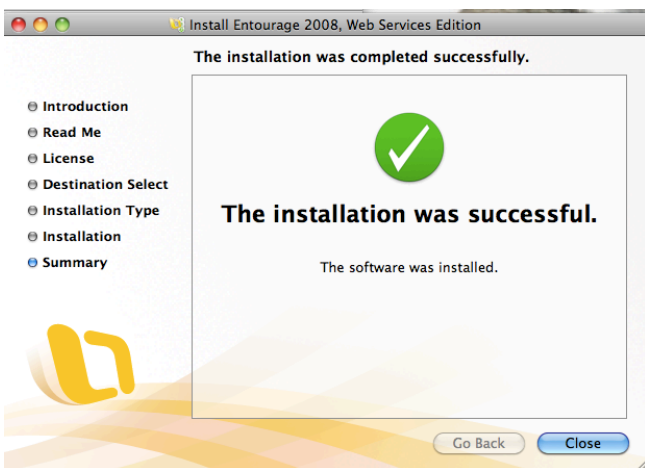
Install Entourage 2008, Web Services Edition

The installation was completed successfully.

Introduction
Read Me
License
Destination Select
Installation Type
Installation
Summary

The installation was successful.

The software was installed.

Go Back
Close